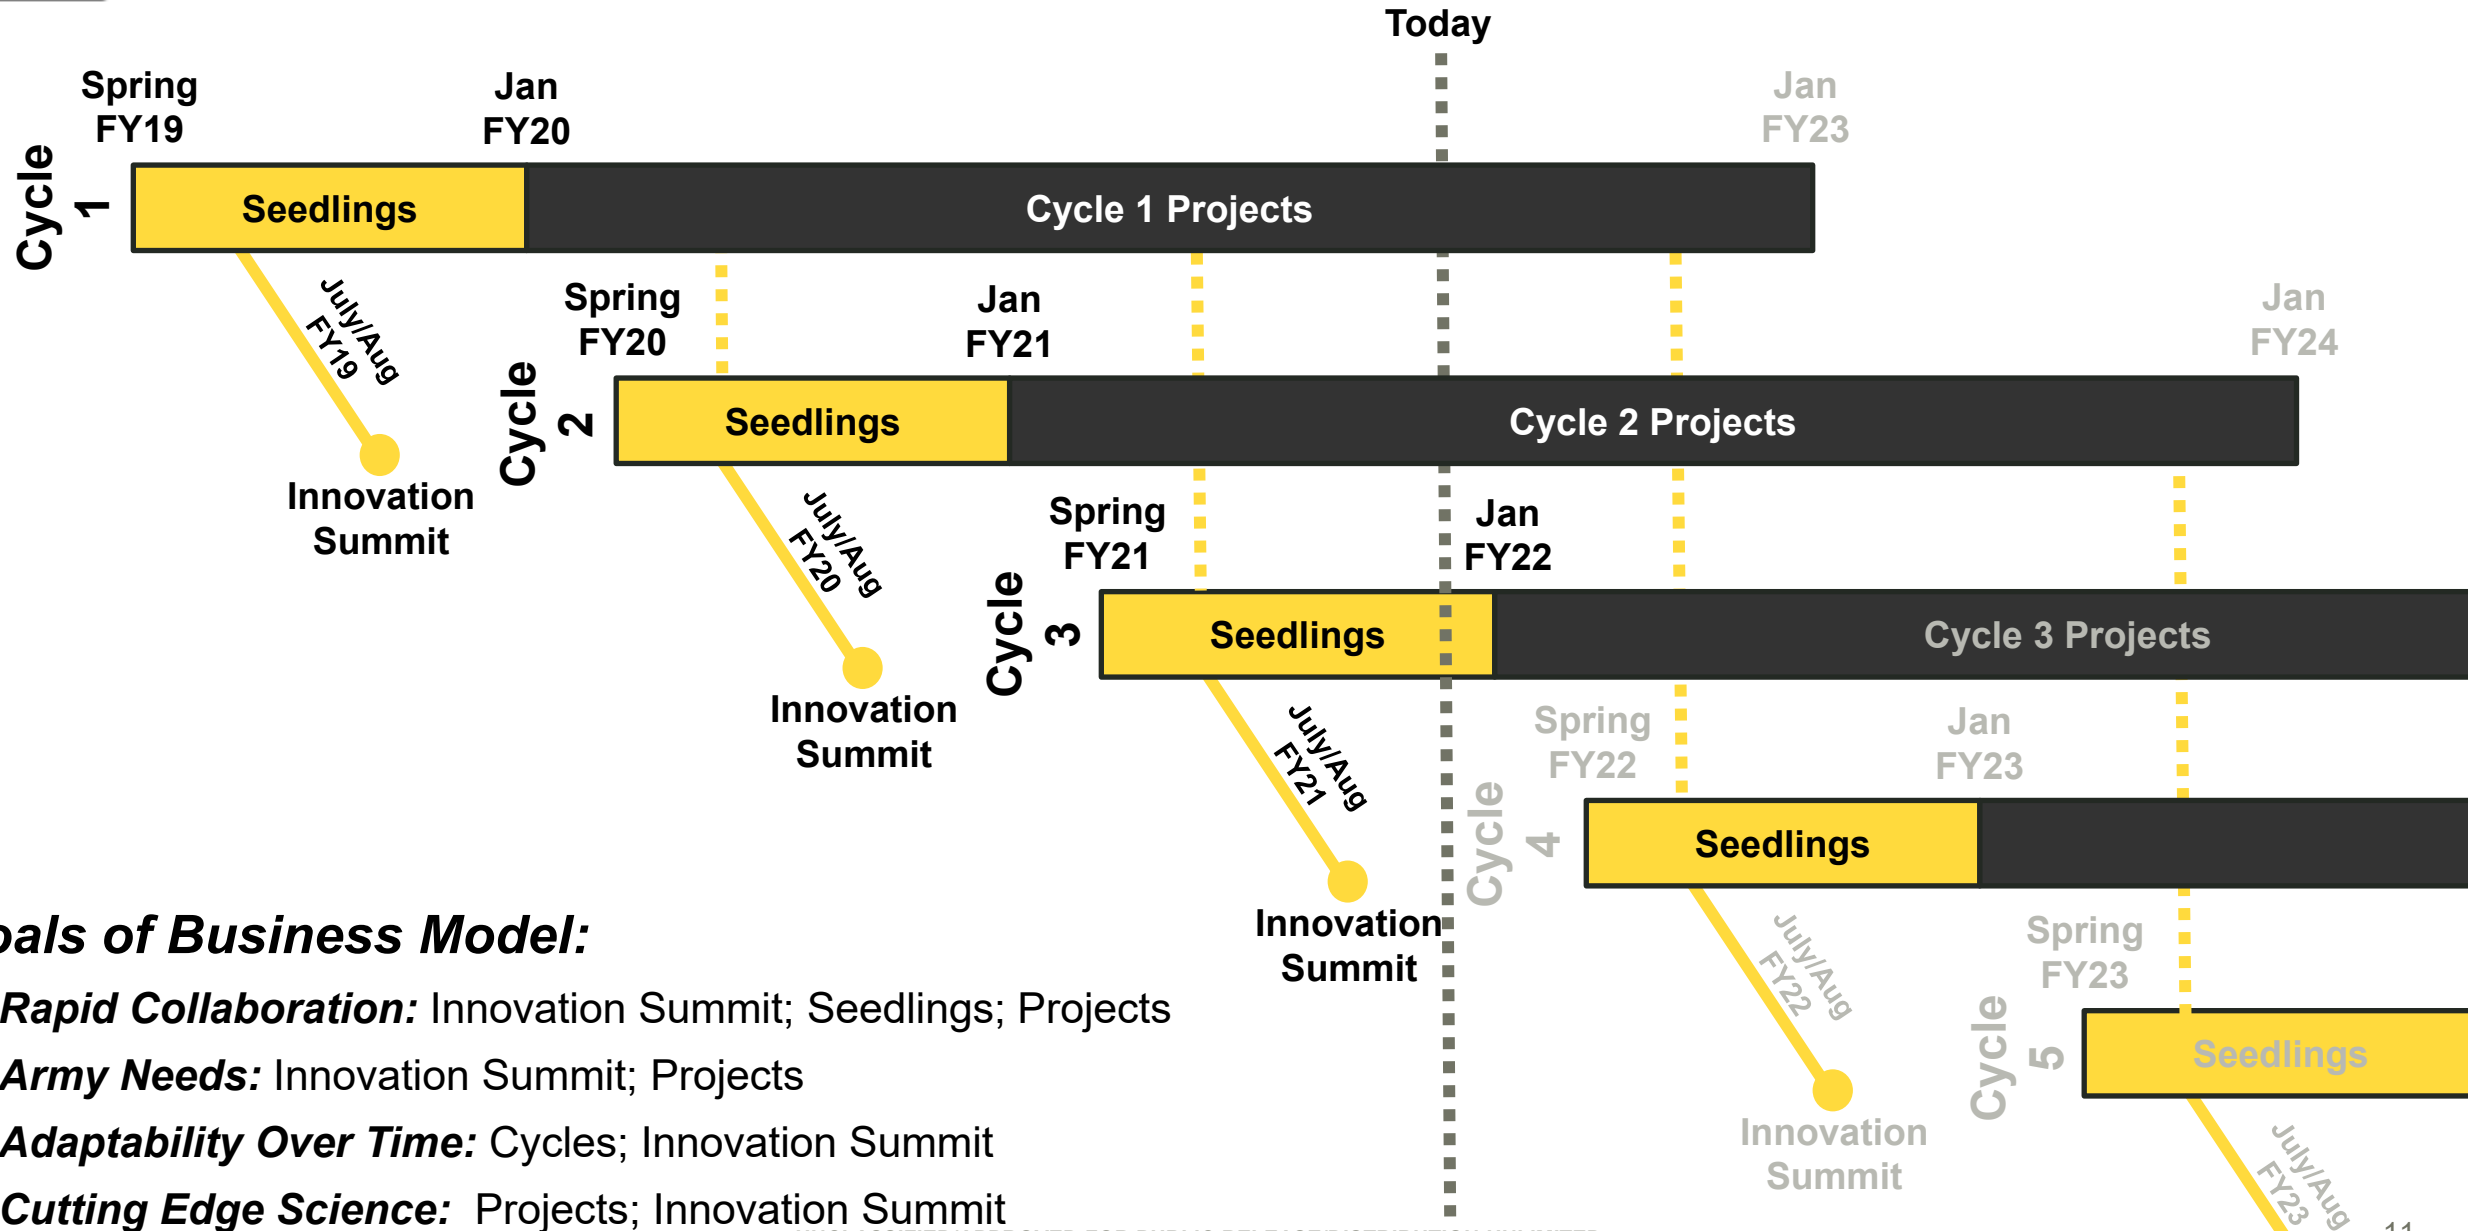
Today

Spring FY19

Jan FY20

Jan FY23

Cycle 1

Seedlings

Cycle 1 Projects

July/Aug FY19

Innovation Summit

Spring FY20

Jan FY21

Jan FY24

Cycle 2

Seedlings

Cycle 2 Projects

July/Aug FY20

Innovation Summit

Spring FY21

Jan FY22

Cycle 3

Seedlings

Cycle 3 Projects

July/Aug FY21

Innovation Summit

Spring FY22

Jan FY23

Cycle 4

Seedlings

July/Aug FY22

Innovation Summit

Spring FY23

Cycle 5

Seedlings

July/Aug FY23

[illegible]oals of Business Model:

Rapid Collaboration: Innovation Summit; Seedlings; Projects

Army Needs: Innovation Summit; Projects

Adaptability Over Time: Cycles; Innovation Summit

Cutting Edge Science: Projects; Innovation Summit

11